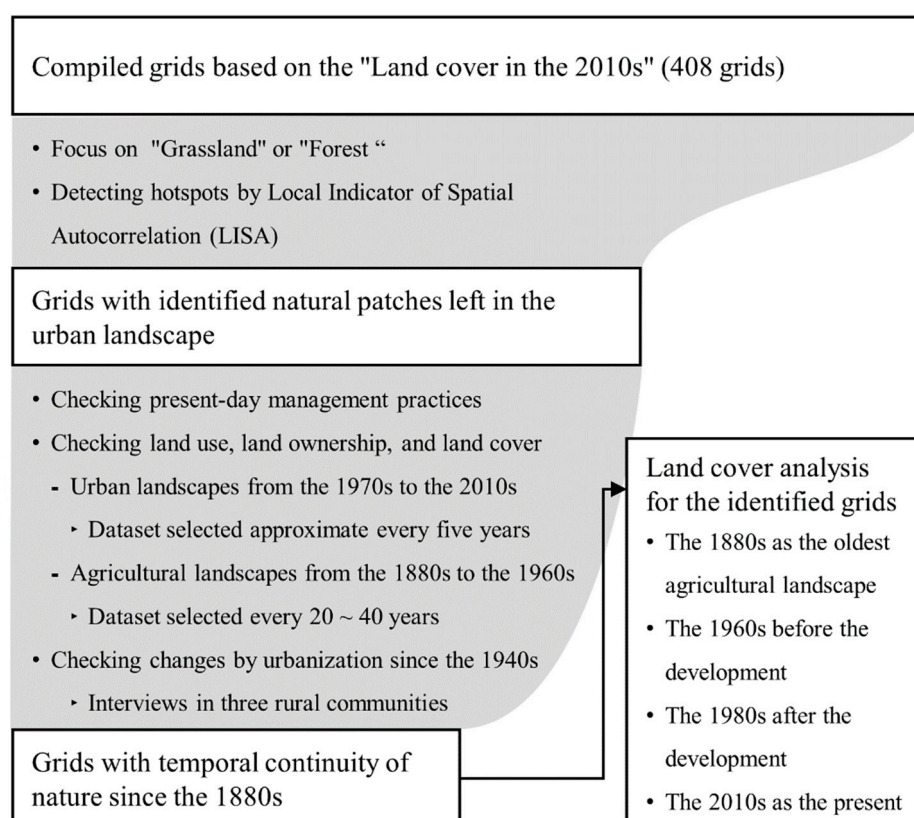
Compiled grids based on the "Land cover in the 2010s" (408 grids)

• Focus on "Grassland" or "Forest "
• Detecting hotspots by Local Indicator of Spatial Autocorrelation (LISA)

Grids with identified natural patches left in the urban landscape

• Checking present-day management practices
• Checking land use, land ownership, and land cover
- Urban landscapes from the 1970s to the 2010s
‣ Dataset selected approximate every five years
- Agricultural landscapes from the 1880s to the 1960s
‣ Dataset selected every 20 ~ 40 years
• Checking changes by urbanization since the 1940s
‣ Interviews in three rural communities

Grids with temporal continuity of nature since the 1880s

Land cover analysis for the identified grids
• The 1880s as the oldest agricultural landscape
• The 1960s before the development
• The 1980s after the development
• The 2010s as the present